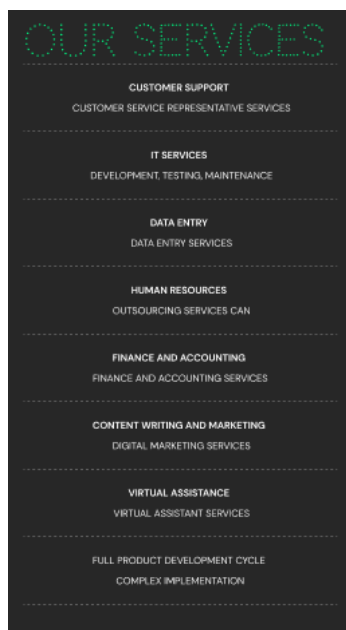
OUR SERVICES

CUSTOMER SUPPORT
CUSTOMER SERVICE REPRESENTATIVE SERVICES

IT SERVICES
DEVELOPMENT, TESTING, MAINTENANCE

DATA ENTRY
DATA ENTRY SERVICES

HUMAN RESOURCES
OUTSOURCING SERVICES CAN

FINANCE AND ACCOUNTING
FINANCE AND ACCOUNTING SERVICES

CONTENT WRITING AND MARKETING
DIGITAL MARKETING SERVICES

VIRTUAL ASSISTANCE
VIRTUAL ASSISTANT SERVICES

FULL PRODUCT DEVELOPMENT CYCLE
COMPLEX IMPLEMENTATION